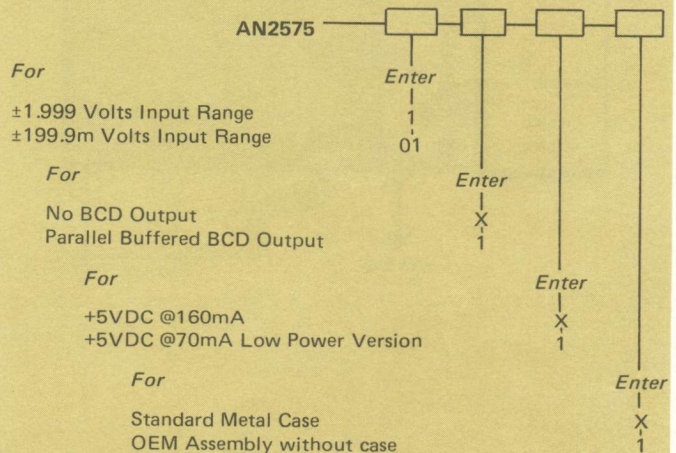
AN2575

For

±1.999 Volts Input Range
±199.9m Volts Input Range

Enter

1
01

For

No BCD Output
Parallel Buffered BCD Output

Enter

X
1

For

+5VDC @160mA
+5VDC @70mA Low Power Version

Enter

X
1

For

Standard Metal Case
OEM Assembly without case

Enter

X
1